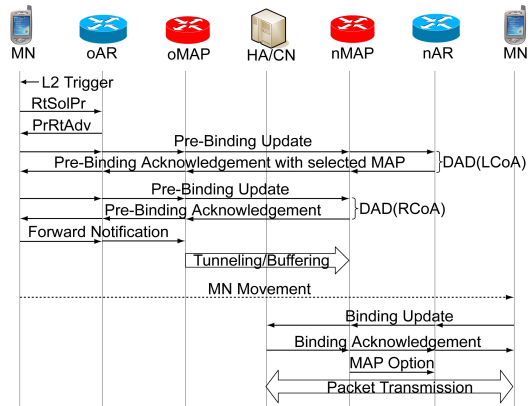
MN
oAR
oMAP
HA/CN
nMAP
nAR
MN

L2 Trigger
RtSolPr
PrRtAdv
Pre-Binding Update
Pre-Binding Acknowledgement with selected MAP
DAD(LCoA)
Pre-Binding Update
Pre-Binding Acknowledgement
DAD(RCoA)
Forward Notification
Tunneling/Buffering
MN Movement
Binding Update
Binding Acknowledgement
MAP Option
Packet Transmission